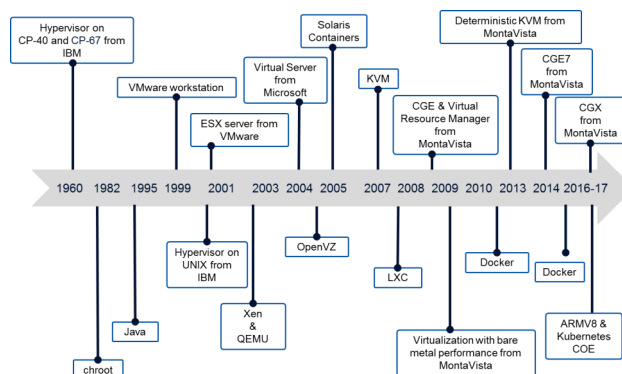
Hypervisor on CP-40 and CP-67 from IBM

VMware workstation

ESX server from VMware

Virtual Server from Microsoft

Solaris Containers

KVM

CGE & Virtual Resource Manager from MontaVista

Deterministic KVM from MontaVista

CGE7 from MontaVista

CGX from MontaVista

1960 1982 1995 1999 2001 2003 2004 2005 2007 2008 2009 2010 2013 2014 2016-17

chroot

Java

Hypervisor on UNIX from IBM

Xen & QEMU

OpenVZ

LXC

Virtualization with bare metal performance from MontaVista

Docker

Docker

ARMV8 & Kubernetes COE